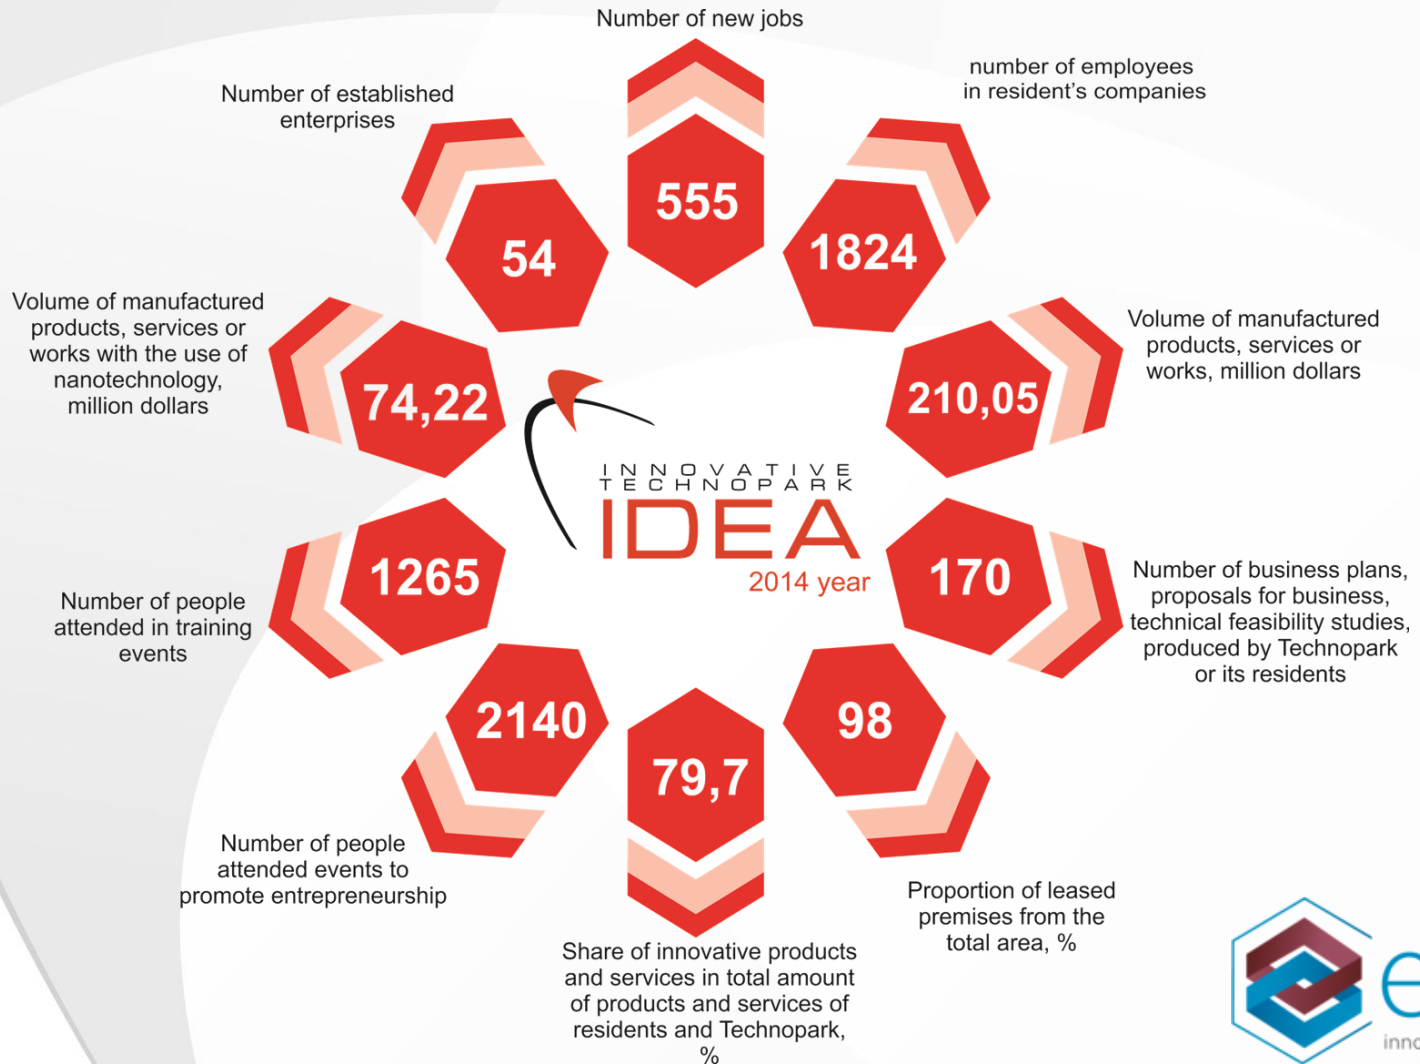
Number of new jobs

555

number of employees in resident's companies

1824

Number of established enterprises

54

Volume of manufactured products, services or works with the use of nanotechnology, million dollars

74,22

Volume of manufactured products, services or works, million dollars

210,05

INNOVATIVE TECHNOPARK IDEA

2014 year

1265

Number of people attended in training events

170

Number of business plans, proposals for business, technical feasibility studies, produced by Technopark or its residents

2140

79,7

98

Number of people attended events to promote entrepreneurship

Proportion of leased premises from the total area, %

Share of innovative products and services in total amount of products and services of residents and Technopark, %

e

inno